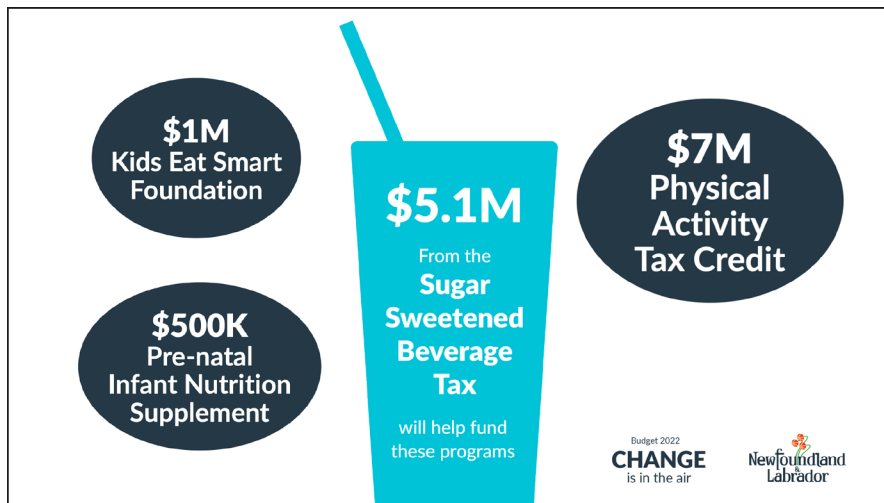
$1M
Kids Eat Smart Foundation

$500K
Pre-natal Infant Nutrition Supplement

$5.1M

From the

Sugar Sweetened Beverage Tax

will help fund these programs

$7M
Physical Activity Tax Credit

Budget 2022
CHANGE
is in the air

Newfoundland & Labrador